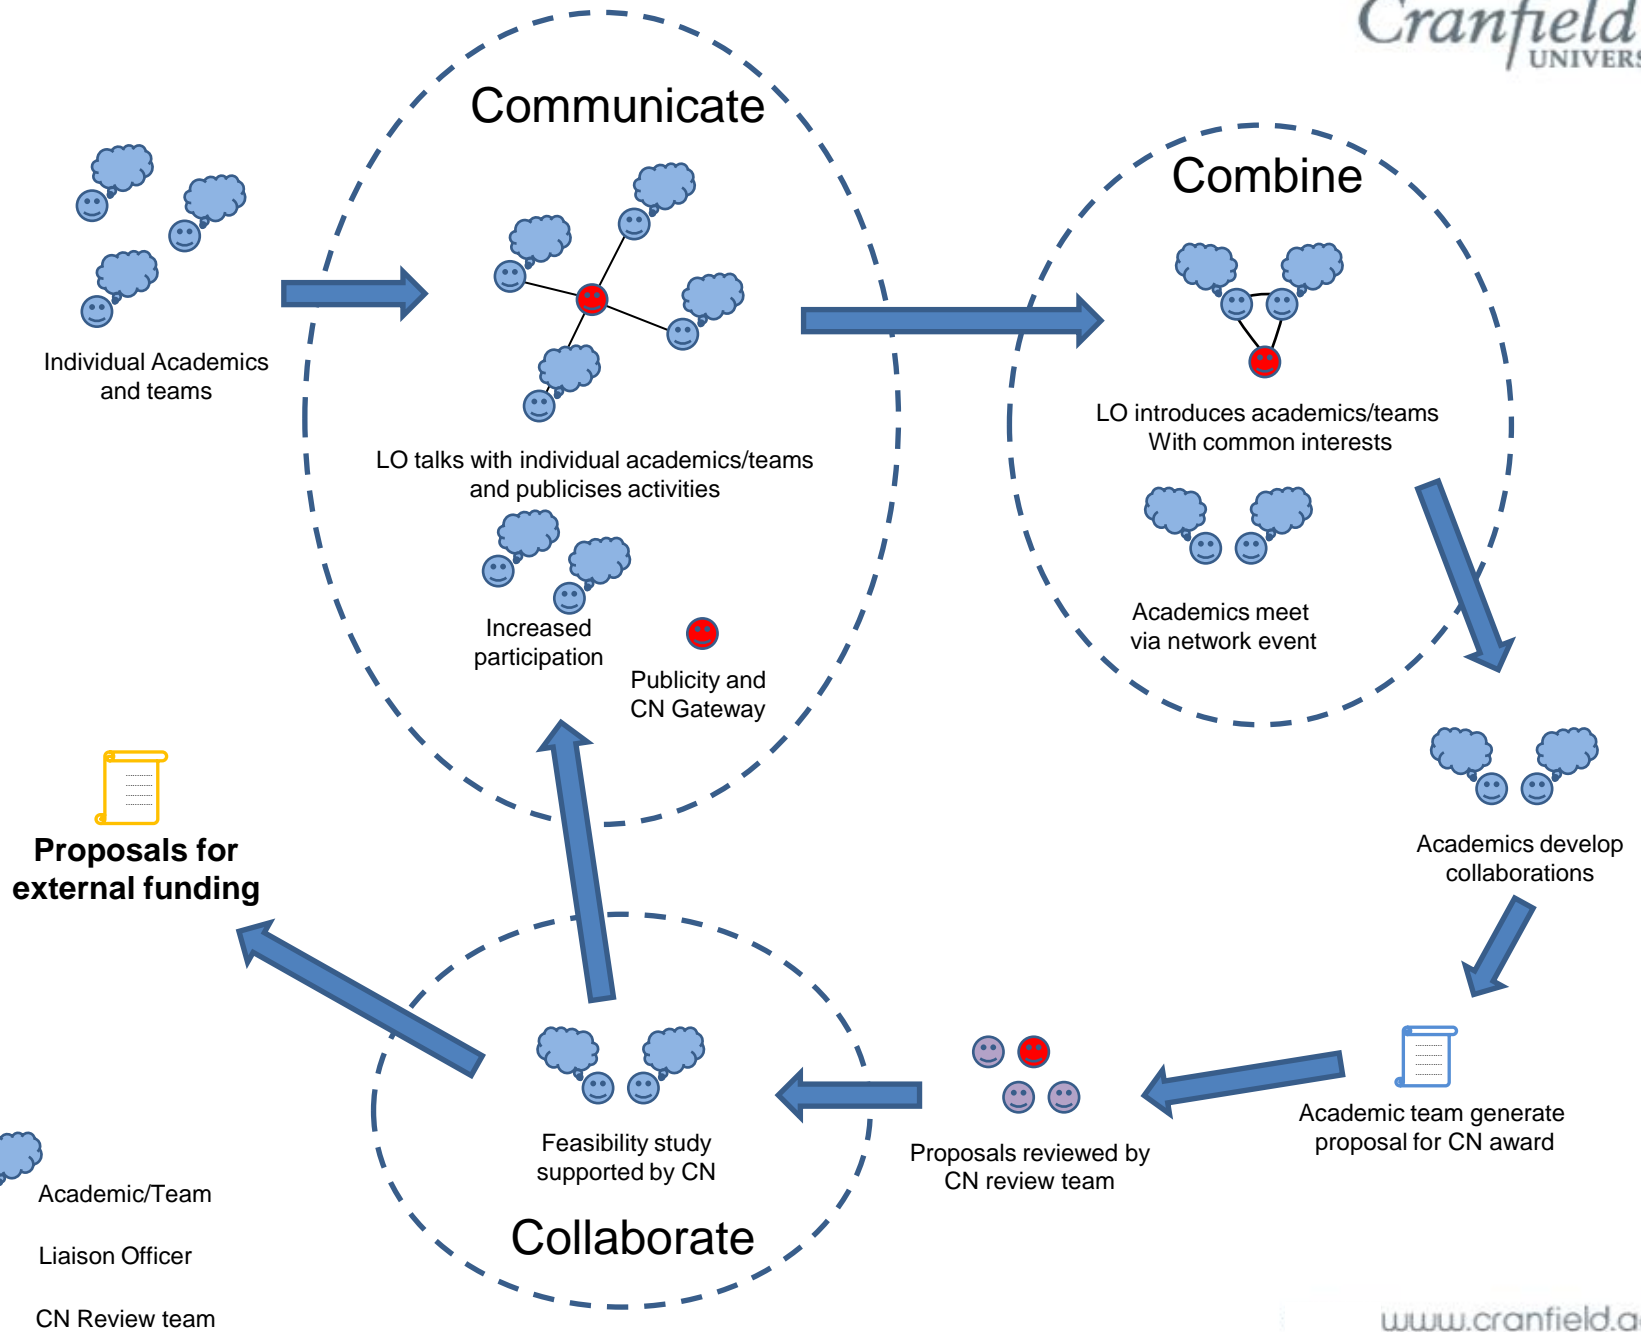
Cranfield
UNIVERS

Communicate

Combine

Individual Academics and teams

LO talks with individual academics/teams and publicises activities

Increased participation

Publicity and CN Gateway

LO introduces academics/teams With common interests

Academics meet via network event

Academics develop collaborations

Proposals for external funding

Academic team generate proposal for CN award

Proposals reviewed by CN review team

Feasibility study supported by CN

Collaborate

Academic/Team

Liaison Officer

CN Review team

www.cranfield.a